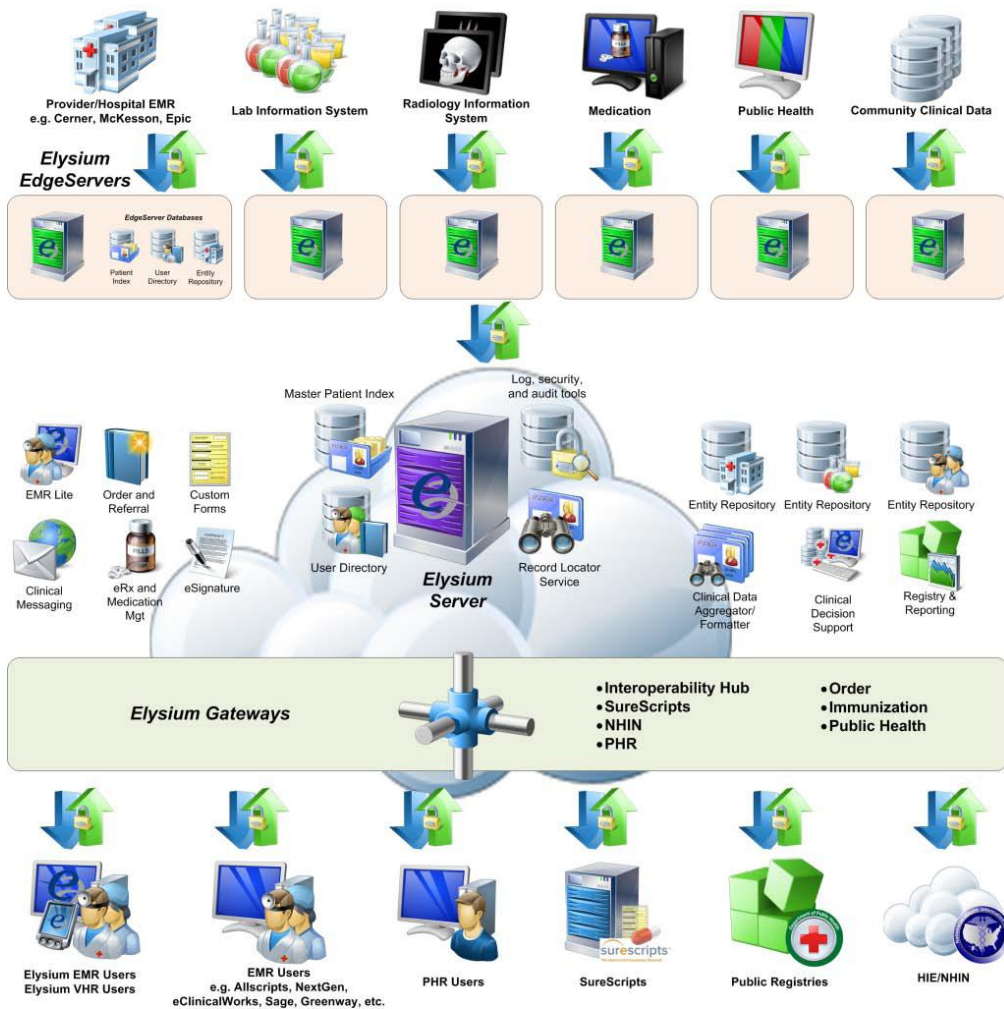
Provider/Hospital EMR
e.g. Cerner, McKesson, Epic

Lab Information System

Radiology Information System

Medication

Public Health

Community Clinical Data

Elysium EdgeServers

EdgeServer Databases

Patient Index

User Directory

Entity Repository

Master Patient Index

Log, security, and audit tools

EMR Lite

Order and Referral

Custom Forms

Clinical Messaging

eRx and Medication Mgt

eSignature

User Directory

Elysium Server

Record Locator Service

Entity Repository

Entity Repository

Entity Repository

Clinical Data Aggregator/ Formatter

Clinical Decision Support

Registry & Reporting

Elysium Gateways

•Interoperability Hub
•SureScripts
•NHIN
•PHR

•Order
•Immunization
•Public Health

Elysium EMR Users
Elysium VHR Users

EMR Users
e.g. Allscripts, NextGen, eClinicalWorks, Sage, Greenway, etc.

PHR Users

surescripts

SureScripts

Public Registries

HIE/NHIN